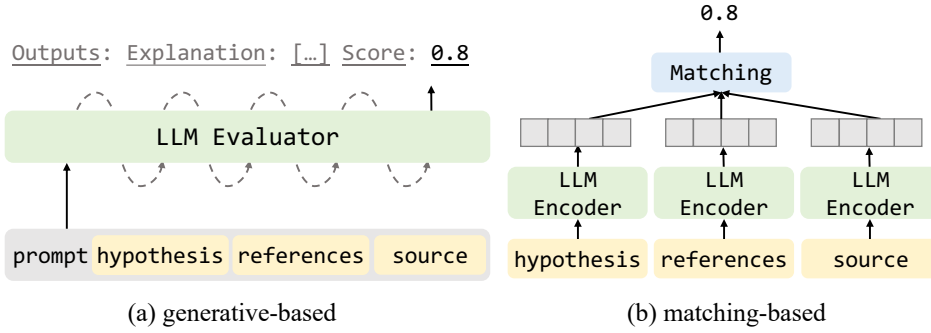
Outputs: Explanation: […] Score: 0.8

LLM Evaluator

prompt hypothesis references source

(a) generative-based

0.8

Matching

LLM Encoder

LLM Encoder

LLM Encoder

hypothesis references source

(b) matching-based